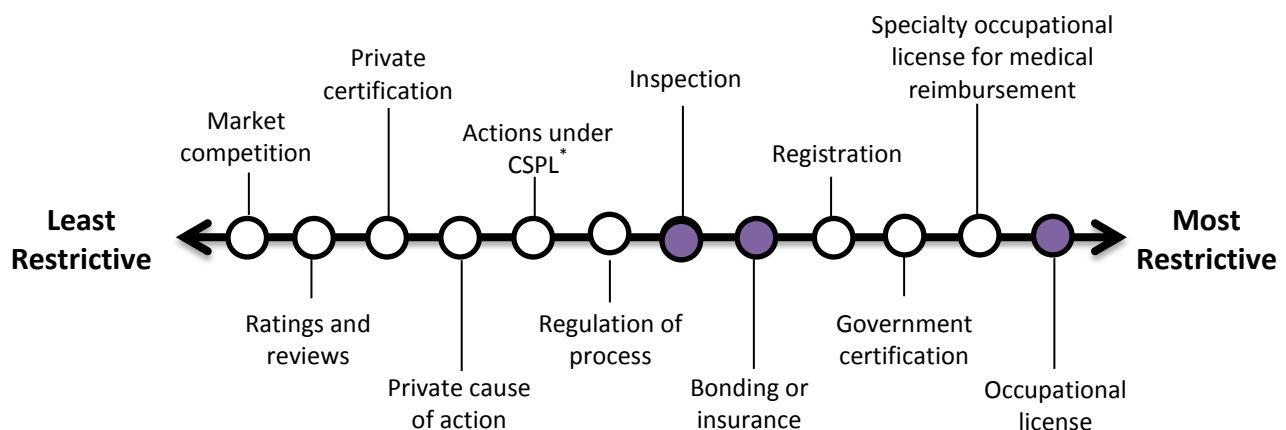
Least Restrictive

Market competition

Ratings and reviews

Private certification

Private cause of action

Actions under CSPL$^{*}$

Regulation of process

Inspection

Bonding or insurance

Registration

Government certification

Specialty occupational license for medical reimbursement

Occupational license

Most Restrictive